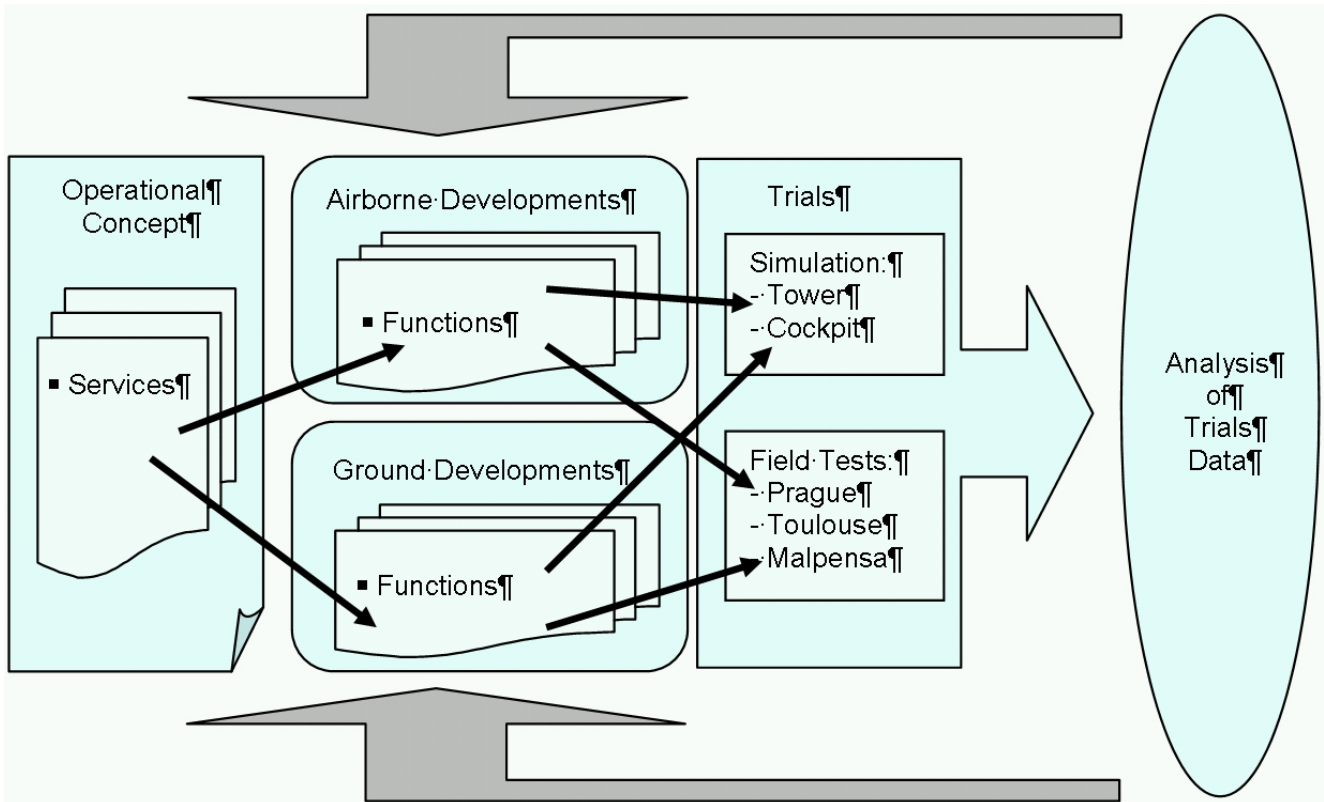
Operational¶
Concept¶

■ Services¶

Airborne·Developments¶

■ Functions¶

Ground·Developments¶

■ Functions¶

Trials¶

Simulation:¶
-·Tower¶
-·Cockpit¶

Field·Tests:¶
-·Prague¶
-·Toulouse¶
·Malpensa¶

Analysis¶
of¶
Trials¶
Data¶